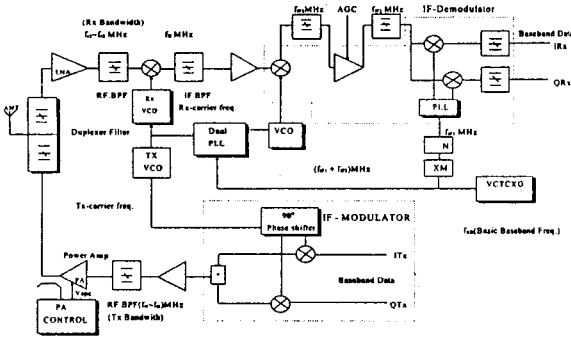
(Rx Bandwidth)
$f_{rl}$-$f_{rh}$ MHz
$f_R$ MHz
$f_{R1}$MHz
AGC
$f_{R2}$ MHz
IF-Demodulator
Baseband Data
IRx
QRx
ANT
LNA
RF BPF
IF BPF
Rx VCO
Rx-carrier freq.
Duplexer Filter
Dual PLL
VCO
PLL
$f_{R1}$ MHz
N
XM
$(f_{R1} + f_{R2})$MHz
VCTCXO
TX VCO
Tx-carrier freq.
IF - MODULATOR
90° Phase shifter
$f_{BB}$(Basic Baseband Freq.)
ITx
Baseband Data
QTx
Power Amp
PA
$V_{APC}$
PA CONTROL
RF BPF($f_{tl}$-$f_{th}$)MHz
(Tx Bandwidth)